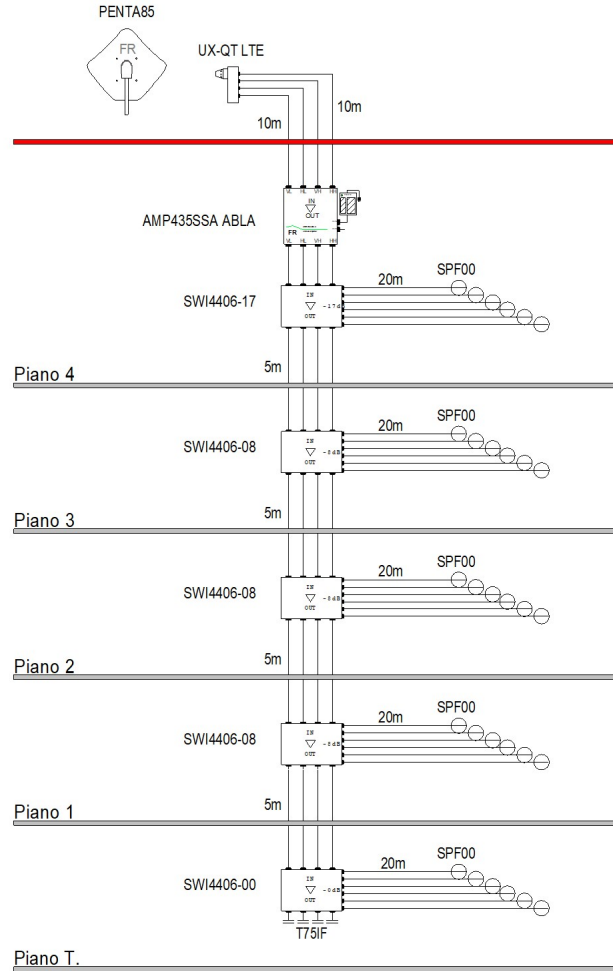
PENTA85

FR

UX-QT LTE

10m

10m

VL HL VH HH

IN

OUT

AMP435SSA ABLA

FR

VL HL VH HH

20m

SPF00

SWI4406-17

IN

-17dB

OUT

Piano 4

5m

20m

SPF00

SWI4406-08

IN

-8dB

OUT

Piano 3

5m

20m

SPF00

SWI4406-08

IN

-8dB

OUT

Piano 2

5m

20m

SPF00

SWI4406-08

IN

-8dB

OUT

Piano 1

5m

20m

SPF00

SWI4406-00

IN

-0dB

OUT

T75IF

Piano T.